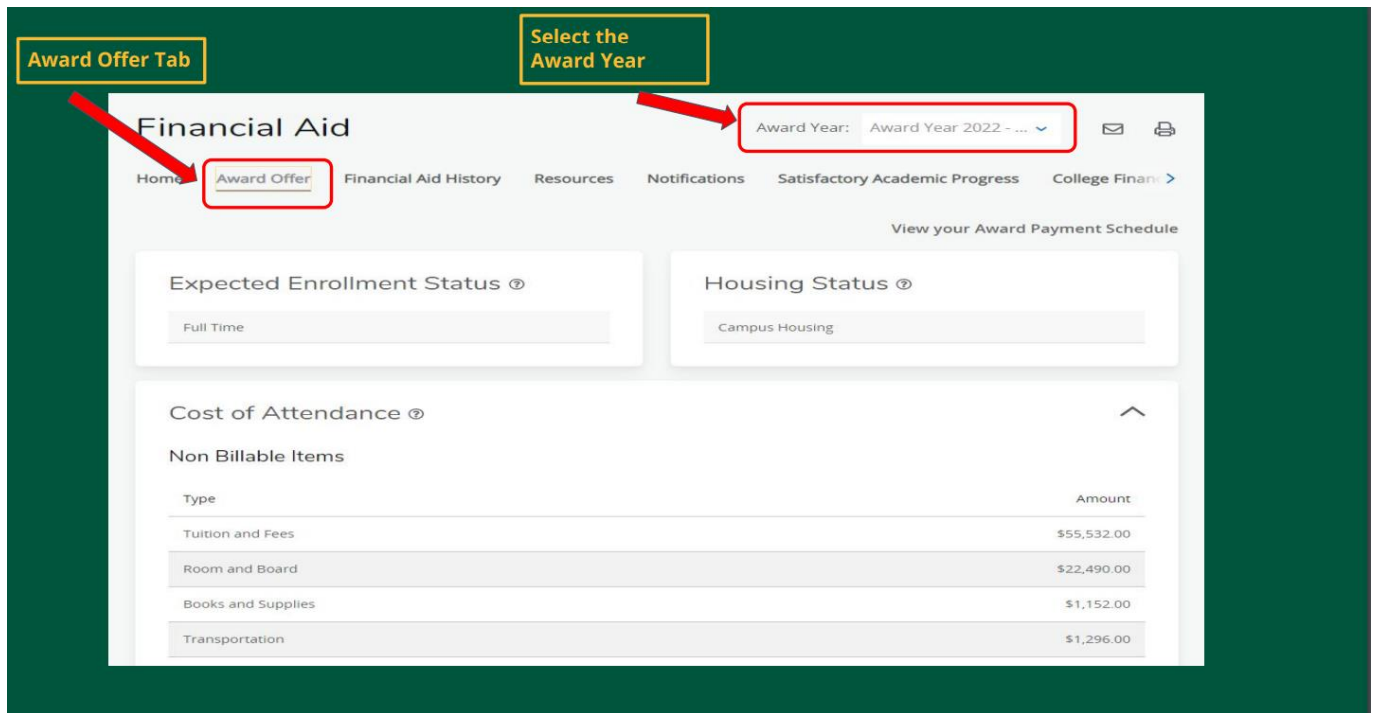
Award Offer Tab

Select the Award Year

Financial Aid

Award Year: Award Year 2022 - ...

Home Award Offer Financial Aid History Resources Notifications Satisfactory Academic Progress College Finan

View your Award Payment Schedule

Expected Enrollment Status

Full Time

Housing Status

Campus Housing

Cost of Attendance

Non Billable Items

| Type | Amount |
|---|---|
| Tuition and Fees | \$55,532.00 |
| Room and Board | \$22,490.00 |
| Books and Supplies | \$1,152.00 |
| Transportation | \$1,296.00 |